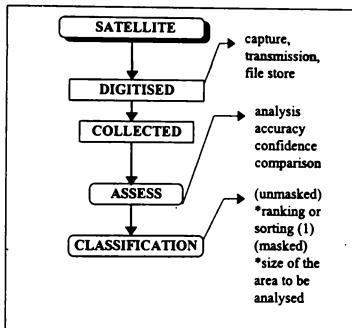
SATELLITE

capture, transmission, file store

DIGITISED

COLLECTED

analysis
accuracy
confidence
comparison

ASSESS

CLASSIFICATION

(unmasked)
*ranking or sorting (1)
(masked)
*size of the area to be analysed